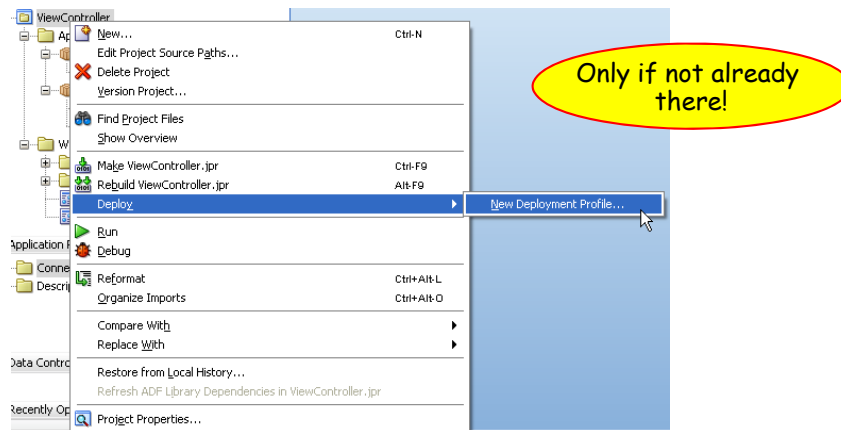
ViewController
Ap
W
Application
Conne
Descri
Data Contro
Recently Op

New... Ctrl-N
Edit Project Source Paths...
Delete Project
Version Project...
Find Project Files
Show Overview
Make ViewController.jpr Ctrl-F9
Rebuild ViewController.jpr Alt-F9
Deploy
New Deployment Profile...
Run
Debug
Reformat Ctrl+Alt-L
Organize Imports Ctrl+Alt-O
Compare With
Replace With
Restore from Local History...
Refresh ADF Library Dependencies in ViewController.jpr
Project Properties...

Only if not already there!